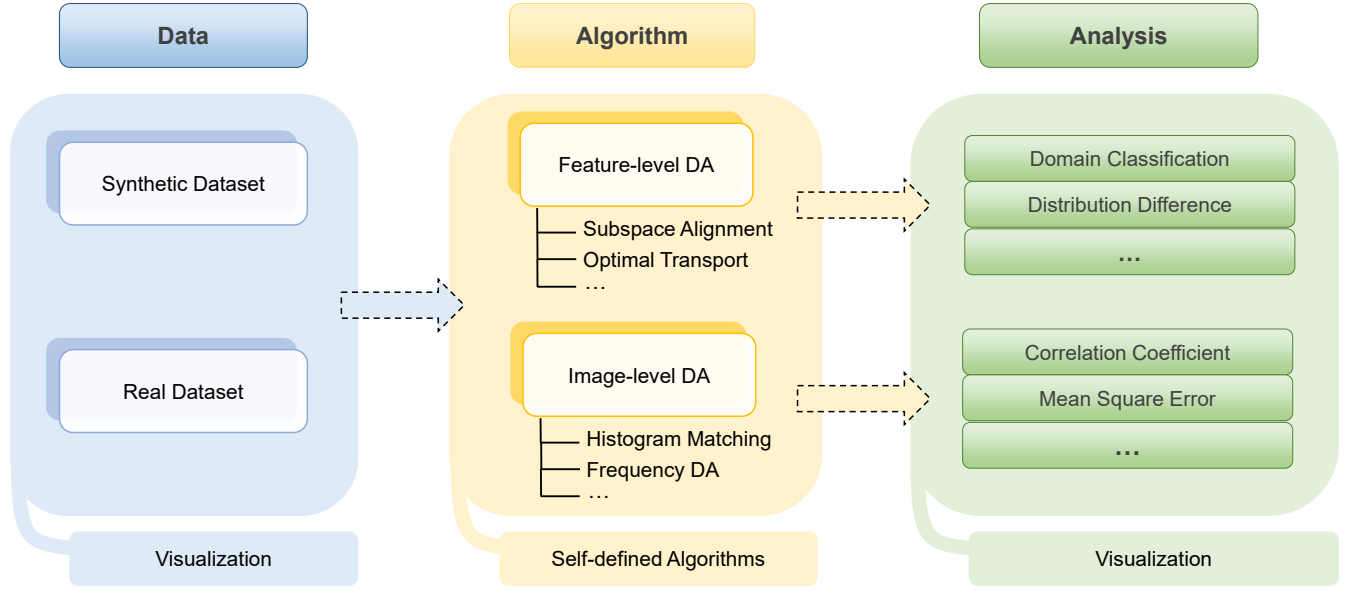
Data

Synthetic Dataset

Real Dataset

Visualization

Algorithm

Feature-level DA

Subspace Alignment

Optimal Transport

…

Image-level DA

Histogram Matching

Frequency DA

…

Self-defined Algorithms

Analysis

Domain Classification

Distribution Difference

…

Correlation Coefficient

Mean Square Error

…

Visualization